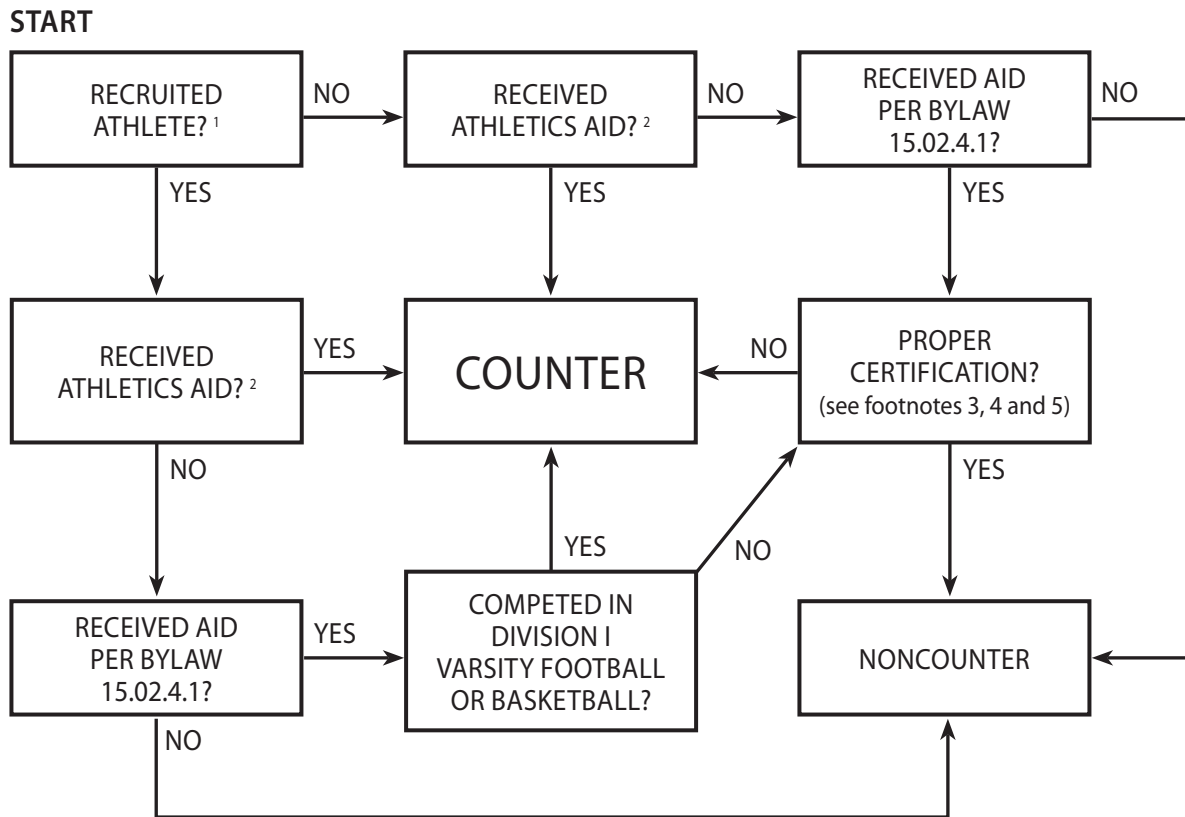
START

RECRUITED ATHLETE? $^1$

NO

RECEIVED ATHLETICS AID? $^2$

NO

RECEIVED AID PER BYLAW 15.02.4.1?

NO

YES

YES

YES

RECEIVED ATHLETICS AID? $^2$

YES

COUNTER

NO

PROPER CERTIFICATION? (see footnotes 3, 4 and 5)

NO

YES

YES

NO

RECEIVED AID PER BYLAW 15.02.4.1?

YES

COMPETED IN DIVISION I VARSITY FOOTBALL OR BASKETBALL?

NONCOUNTER

NO